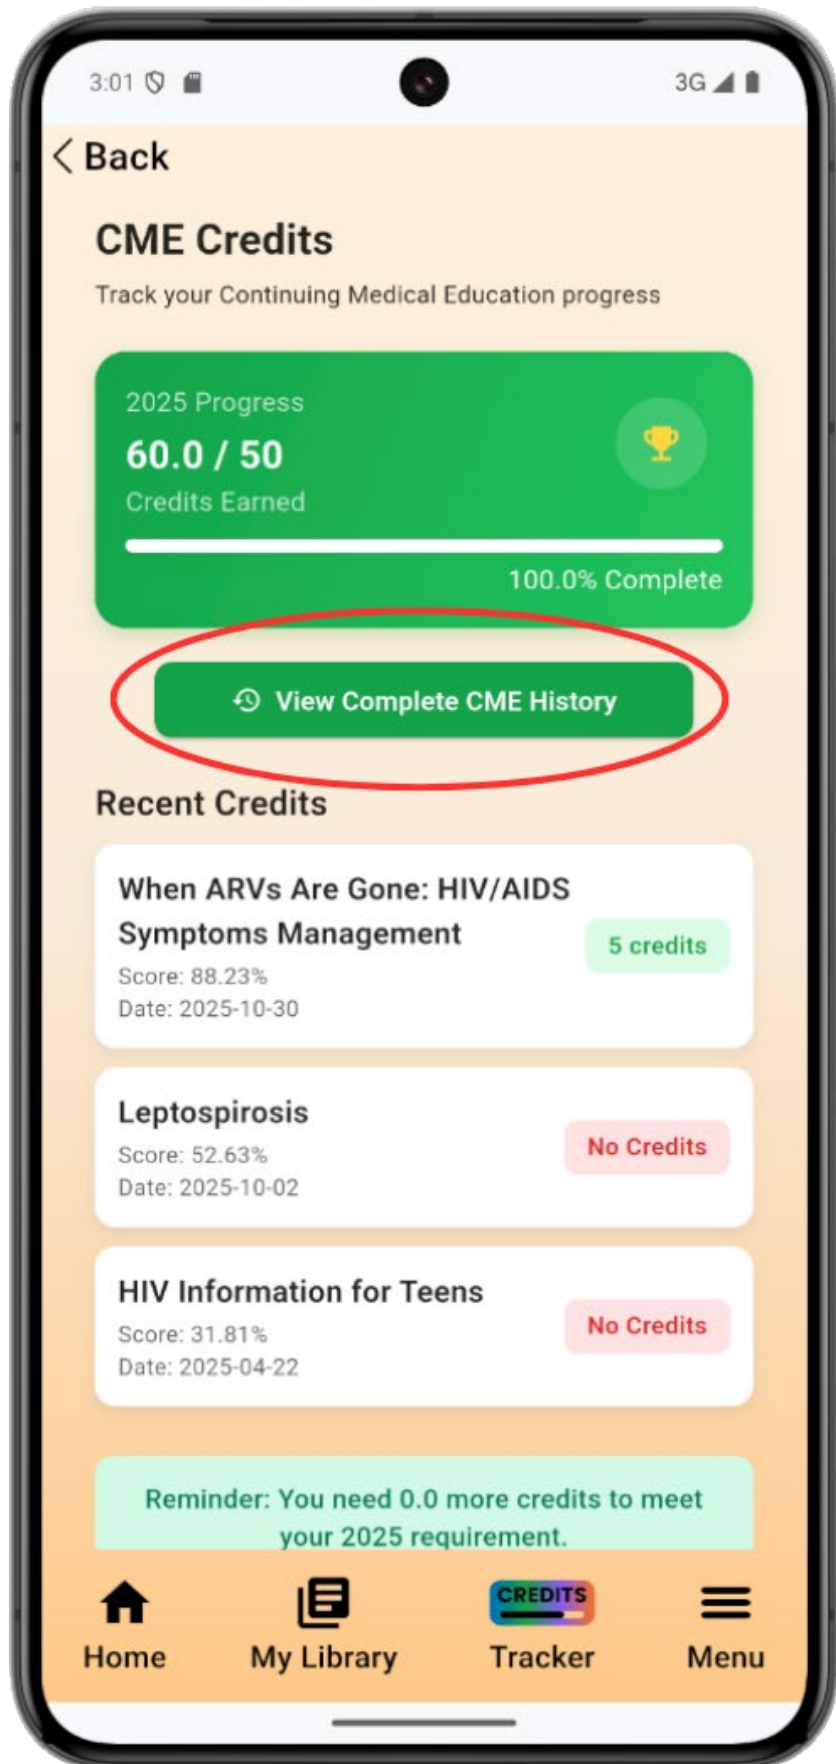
3:01

3G

Back

CME Credits

Track your Continuing Medical Education progress

2025 Progress

60.0 / 50

Credits Earned

100.0% Complete

View Complete CME History

Recent Credits

When ARVs Are Gone: HIV/AIDS Symptoms Management

Score: 88.23%

Date: 2025-10-30

5 credits

Leptospirosis

Score: 52.63%

Date: 2025-10-02

No Credits

HIV Information for Teens

Score: 31.81%

Date: 2025-04-22

No Credits

Reminder: You need 0.0 more credits to meet your 2025 requirement.

Home

My Library

CREDITS

Tracker

Menu